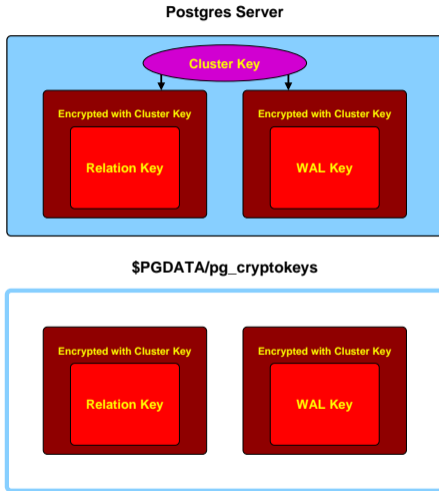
Postgres Server

Cluster Key

Encrypted with Cluster Key

Relation Key

Encrypted with Cluster Key

WAL Key

$PGDATA/pg_cryptokeys

Encrypted with Cluster Key

Relation Key

Encrypted with Cluster Key

WAL Key